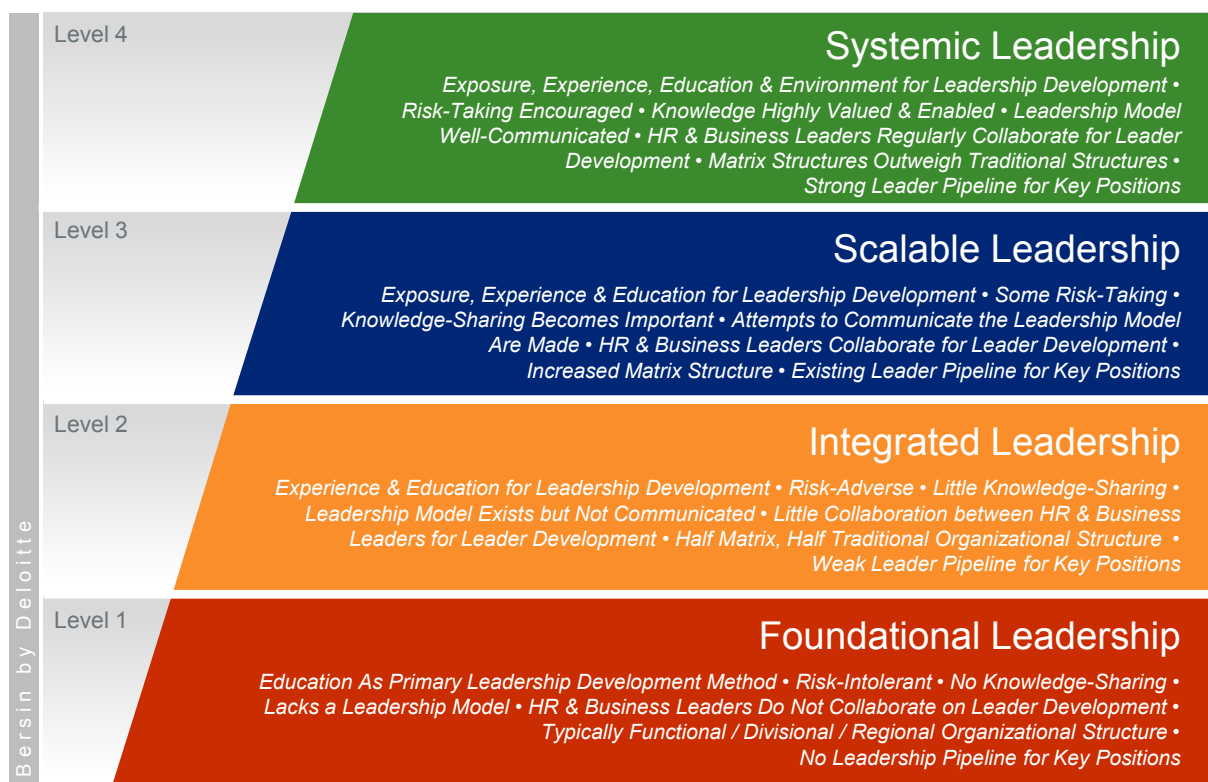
Level 4

Systemic Leadership

Exposure, Experience, Education & Environment for Leadership Development • Risk-Taking Encouraged • Knowledge Highly Valued & Enabled • Leadership Model Well-Communicated • HR & Business Leaders Regularly Collaborate for Leader Development • Matrix Structures Outweigh Traditional Structures • Strong Leader Pipeline for Key Positions

Level 3

Scalable Leadership

Exposure, Experience & Education for Leadership Development • Some Risk-Taking • Knowledge-Sharing Becomes Important • Attempts to Communicate the Leadership Model Are Made • HR & Business Leaders Collaborate for Leader Development • Increased Matrix Structure • Existing Leader Pipeline for Key Positions

Level 2

Integrated Leadership

Experience & Education for Leadership Development • Risk-Adverse • Little Knowledge-Sharing • Leadership Model Exists but Not Communicated • Little Collaboration between HR & Business Leaders for Leader Development • Half Matrix, Half Traditional Organizational Structure • Weak Leader Pipeline for Key Positions

Level 1

Foundational Leadership

Education As Primary Leadership Development Method • Risk-Intolerant • No Knowledge-Sharing • Lacks a Leadership Model • HR & Business Leaders Do Not Collaborate on Leader Development • Typically Functional / Divisional / Regional Organizational Structure • No Leadership Pipeline for Key Positions

Bersin by Deloitte